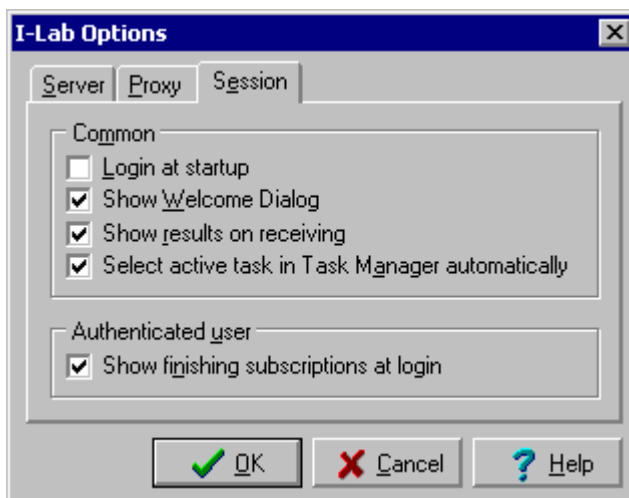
I-Lab Options

Server | Proxy | Session

Common

Login at startup

Show Welcome Dialog

Show results on receiving

Select active task in Task Manager automatically

Authenticated user

Show finishing subscriptions at login

OK | Cancel | Help